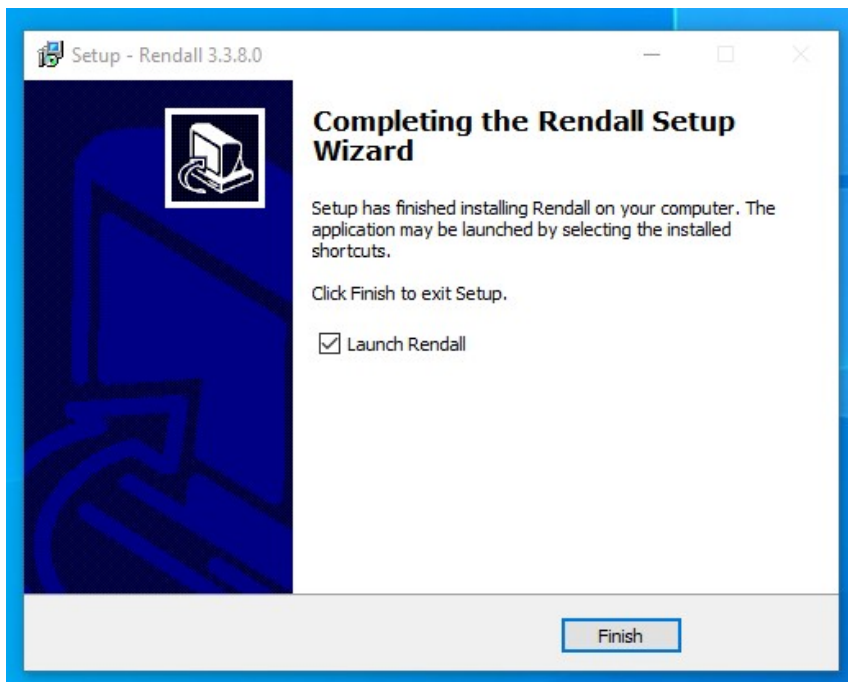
Setup - Rendall 3.3.8.0

Completing the Rendall Setup Wizard

Setup has finished installing Rendall on your computer. The application may be launched by selecting the installed shortcuts.

Click Finish to exit Setup.

Launch Rendall

Finish